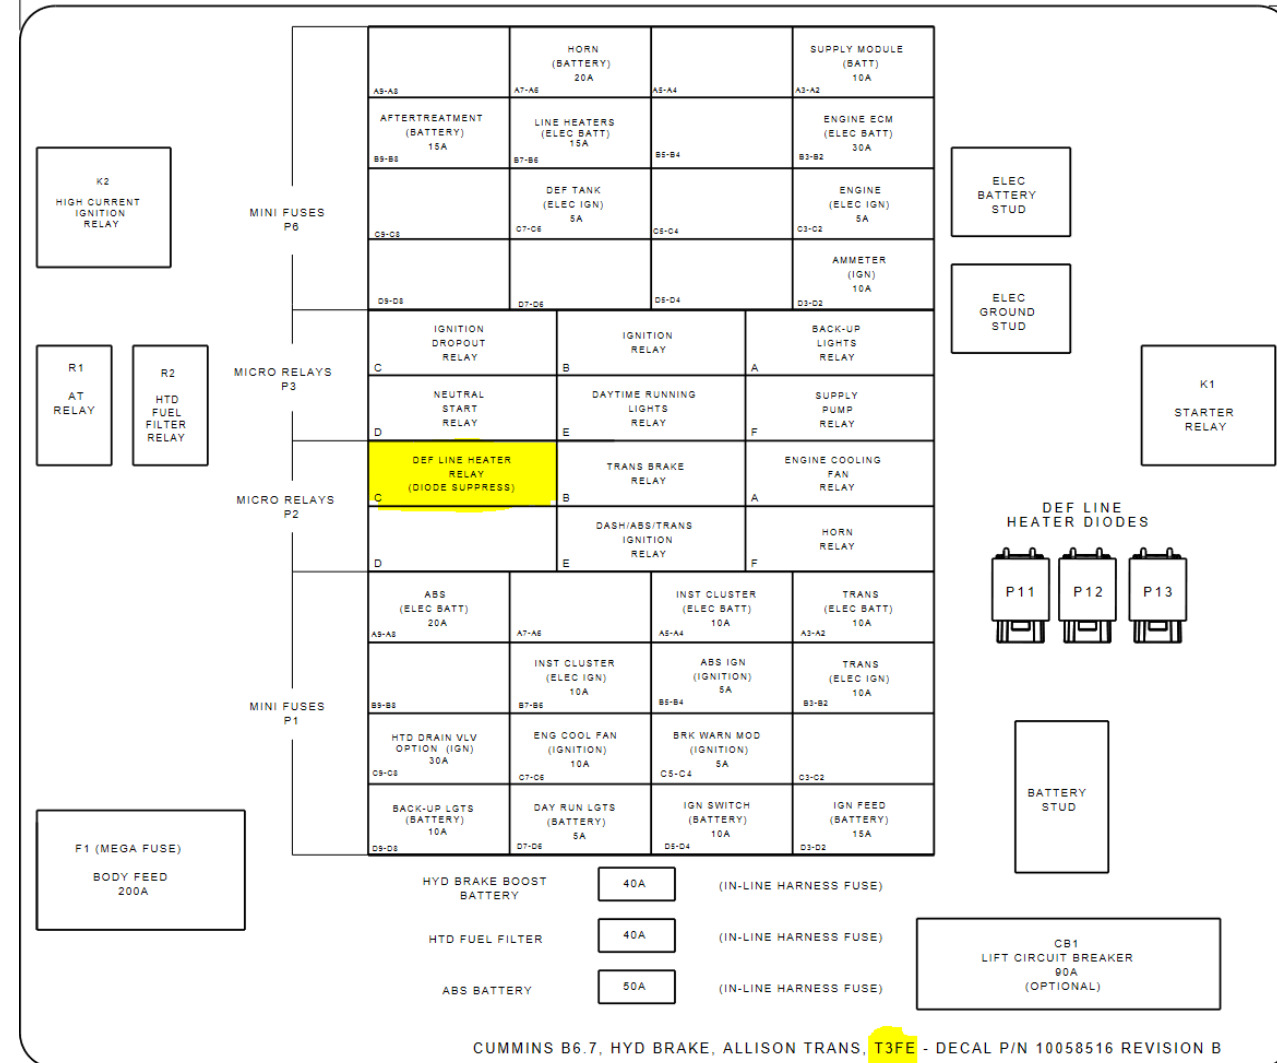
K2
HIGH CURRENT IGNITION RELAY

MINI FUSES
P6

| A9-A8 | HORN (BATTERY) 20A A7-A6 | A5-A4 | SUPPLY MODULE (BATT) 10A A3-A2 |
|---|---|---|---|
| AFTERTREATMENT (BATTERY) 15A B9-B8 | LINE HEATERS (ELEC BATT) 15A B7-B6 | B5-B4 | ENGINE ECM (ELEC BATT) 30A B3-B2 |
| C9-C8 | DEF TANK (ELEC IGN) 5A C7-C6 | C5-C4 | ENGINE (ELEC IGN) 5A C3-C2 |
| D9-D8 | D7-D6 | D5-D4 | AMMETER (IGN) 10A D3-D2 |

ELEC BATTERY STUD

ELEC GROUND STUD

R1
AT RELAY

R2
HTD FUEL FILTER RELAY

MICRO RELAYS
P3

| IGNITION DROPOUT RELAY C | IGNITION RELAY B | BACK-UP LIGHTS RELAY A |
|---|---|---|
| NEUTRAL START RELAY D | DAYTIME RUNNING LIGHTS RELAY E | SUPPLY PUMP RELAY F |

K1
STARTER RELAY

MICRO RELAYS
P2

| DEF LINE HEATER RELAY (DIODE SUPPRESS) C | TRANS BRAKE RELAY B | ENGINE COOLING FAN RELAY A |
|---|---|---|
| D | DASH/ABS/TRANS IGNITION RELAY E | HORN RELAY F |

DEF LINE HEATER DIODES
P11 P12 P13

MINI FUSES
P1

| ABS (ELEC BATT) 20A A9-A8 | A7-A6 | INST CLUSTER (ELEC BATT) 10A A5-A4 | TRANS (ELEC BATT) 10A A3-A2 |
|---|---|---|---|
| B9-B8 | INST CLUSTER (ELEC IGN) 10A B7-B6 | ABS IGN (IGNITION) 5A B5-B4 | TRANS (ELEC IGN) 10A B3-B2 |
| HTD DRAIN VLV OPTION (IGN) 30A C9-C8 | ENG COOL FAN (IGNITION) 10A C7-C6 | BRK WARN MOD (IGNITION) 5A C5-C4 | C3-C2 |
| BACK-UP LGTS (BATTERY) 10A D9-D8 | DAY RUN LGTS (BATTERY) 5A D7-D6 | IGN SWITCH (BATTERY) 10A D5-D4 | IGN FEED (BATTERY) 15A D3-D2 |

BATTERY STUD

F1 (MEGA FUSE)
BODY FEED
200A

HYD BRAKE BOOST BATTERY 40A (IN-LINE HARNESS FUSE)
HTD FUEL FILTER 40A (IN-LINE HARNESS FUSE)
ABS BATTERY 50A (IN-LINE HARNESS FUSE)

CB1
LIFT CIRCUIT BREAKER
90A
(OPTIONAL)

CUMMINS B6.7, HYD BRAKE, ALLISON TRANS, T3FE - DECAL P/N 10058516 REVISION B